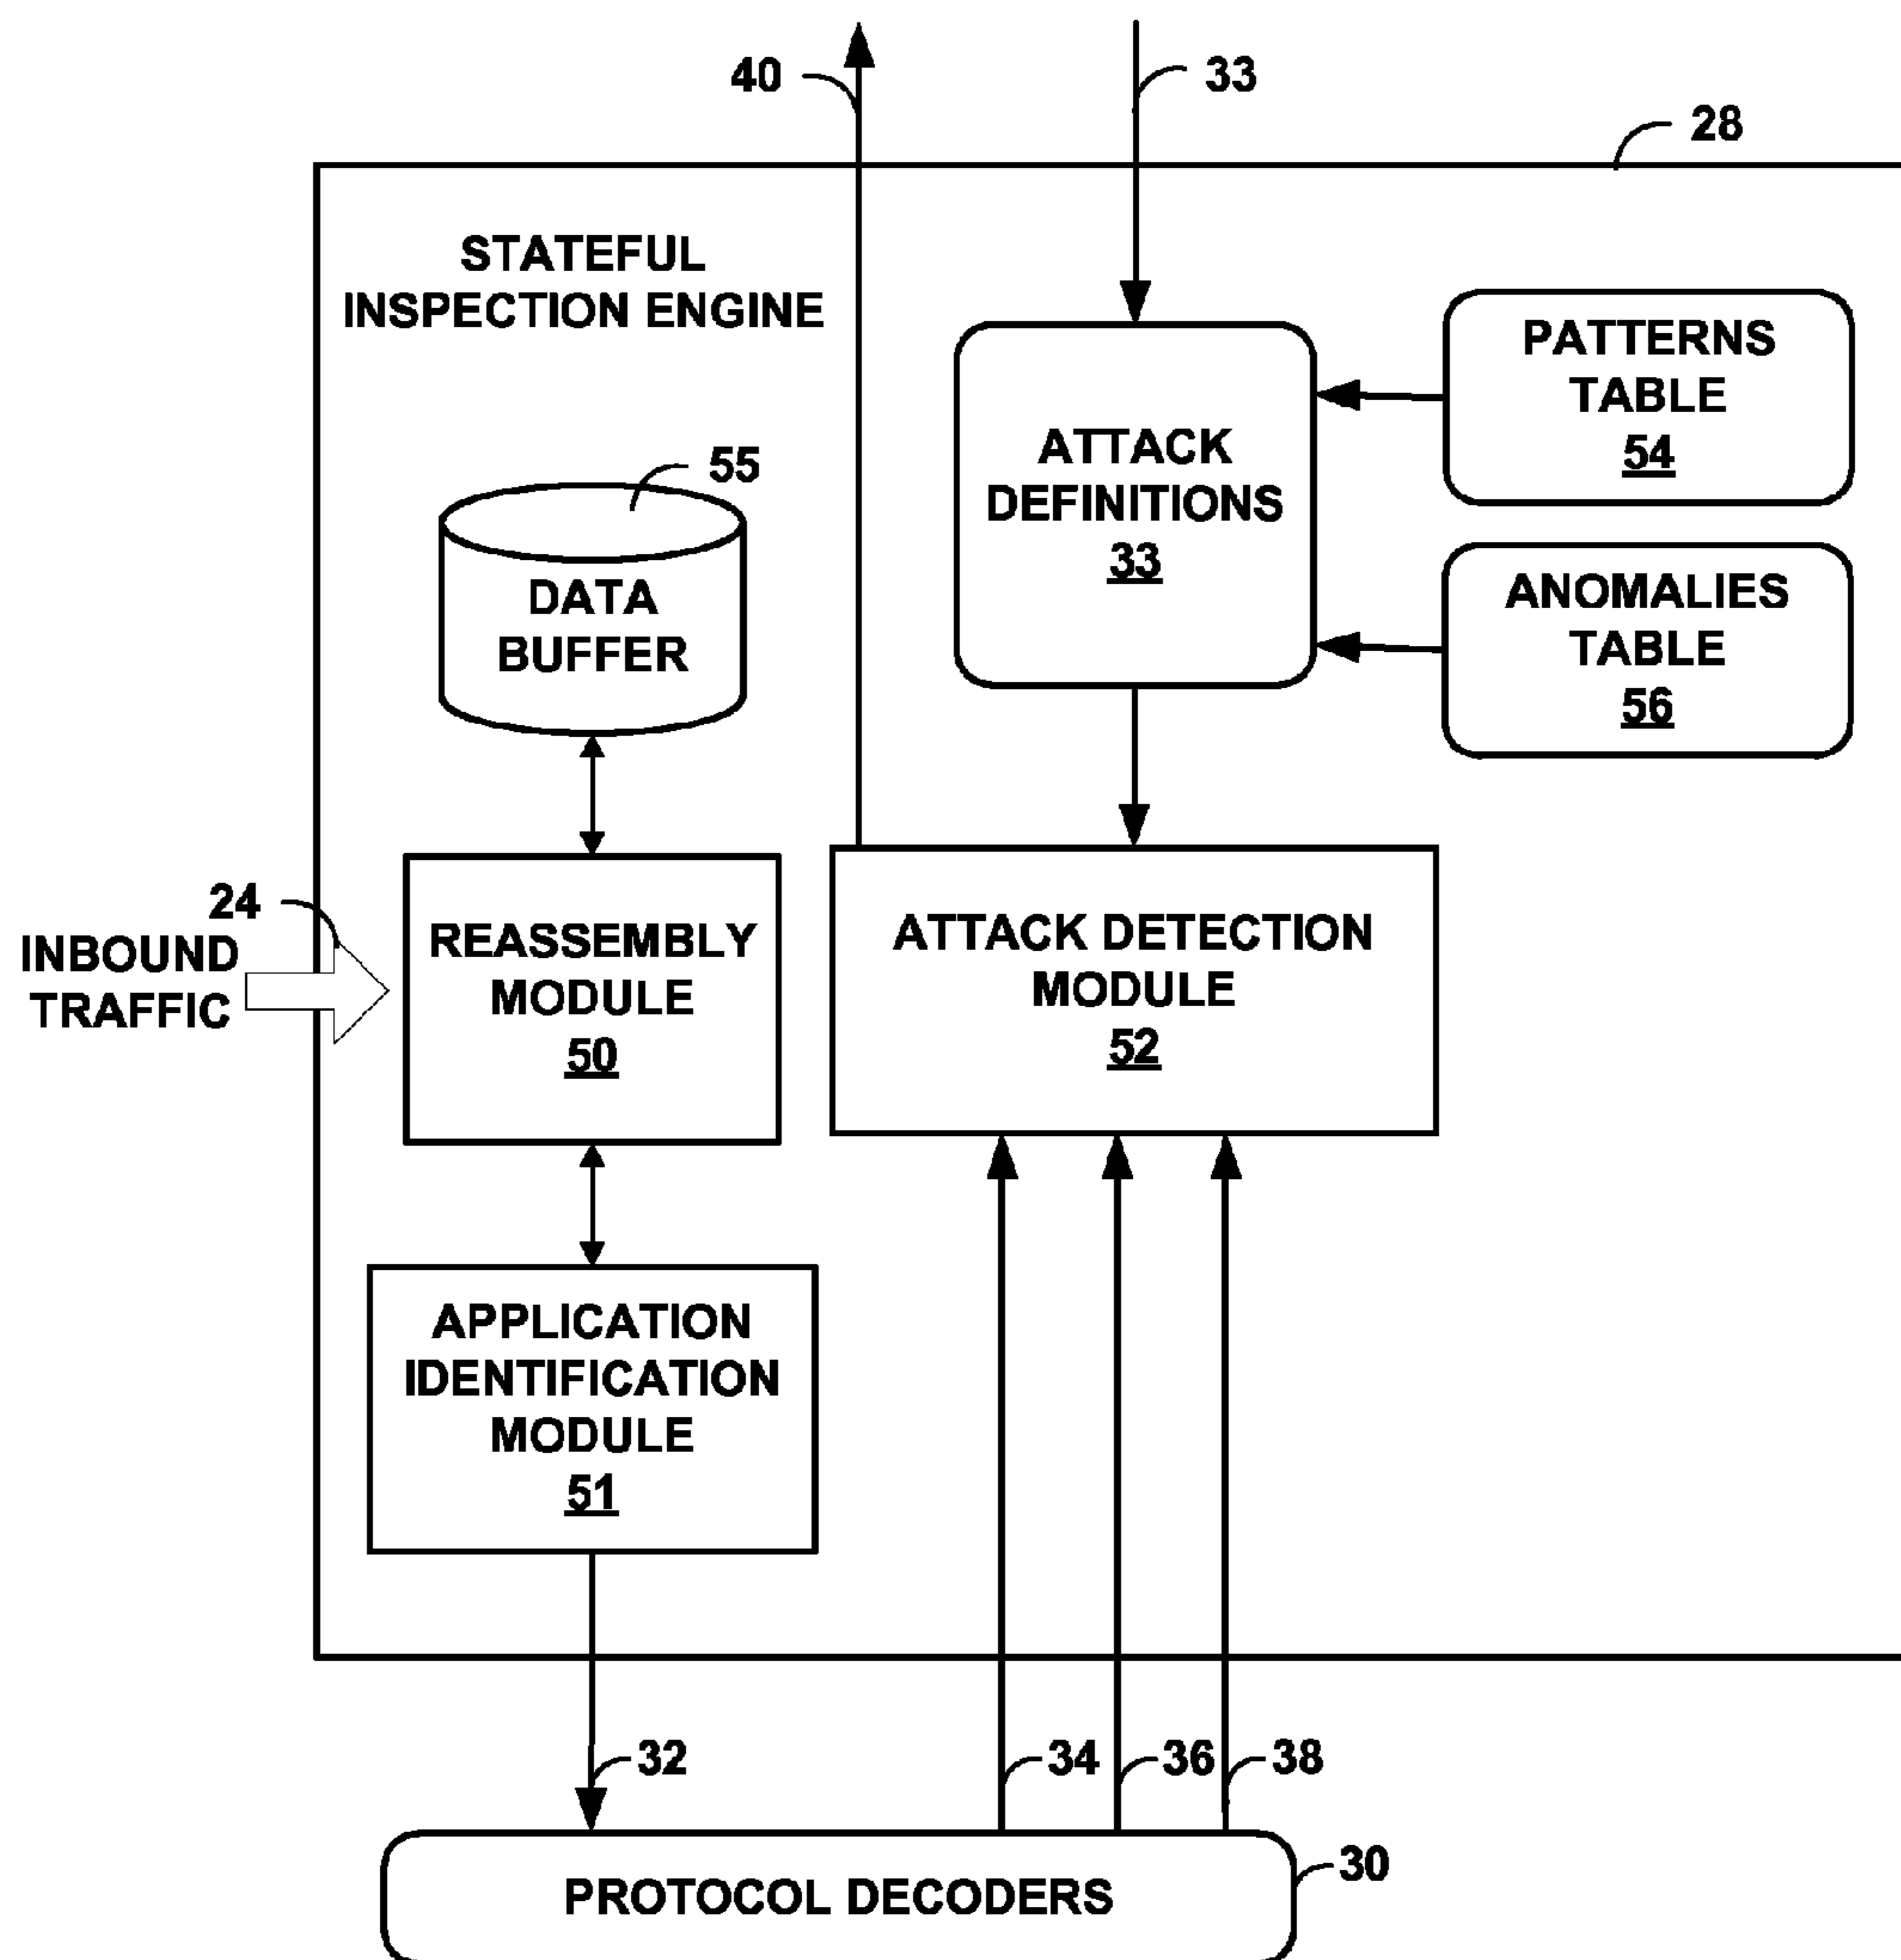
40

33

28

STATEFUL INSPECTION ENGINE

ATTACK DEFINITIONS 33

PATTERNS TABLE 54

ANOMALIES TABLE 56

55

DATA BUFFER

24

INBOUND TRAFFIC

REASSEMBLY MODULE 50

ATTACK DETECTION MODULE 52

APPLICATION IDENTIFICATION MODULE 51

32

34

36

38

30

PROTOCOL DECODERS